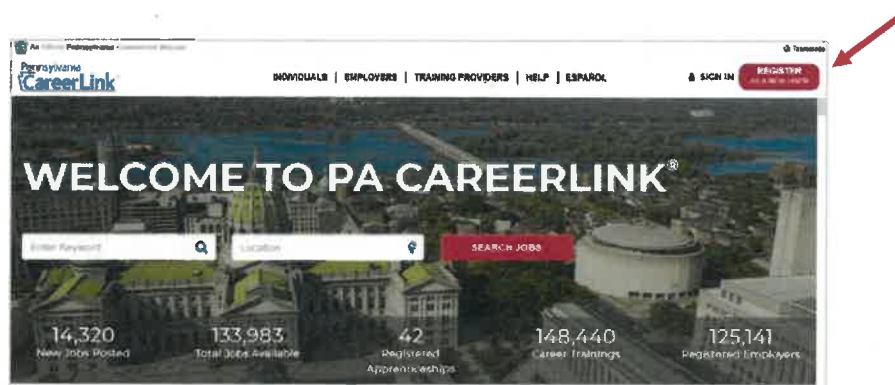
An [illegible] Pennsylvania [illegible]

Translate

Pennsylvania CareerLink

INDIVIDUALS | EMPLOYERS | TRAINING PROVIDERS | HELP | ESPAÑOL

SIGN IN

REGISTER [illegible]

WELCOME TO PA CAREERLINK®

Enter Keyword

Location

SEARCH JOBS

14,320 New Jobs Posted

133,983 Total Jobs Available

42 Registered Apprenticeships

148,440 Career Trainings

125,141 Registered Employers